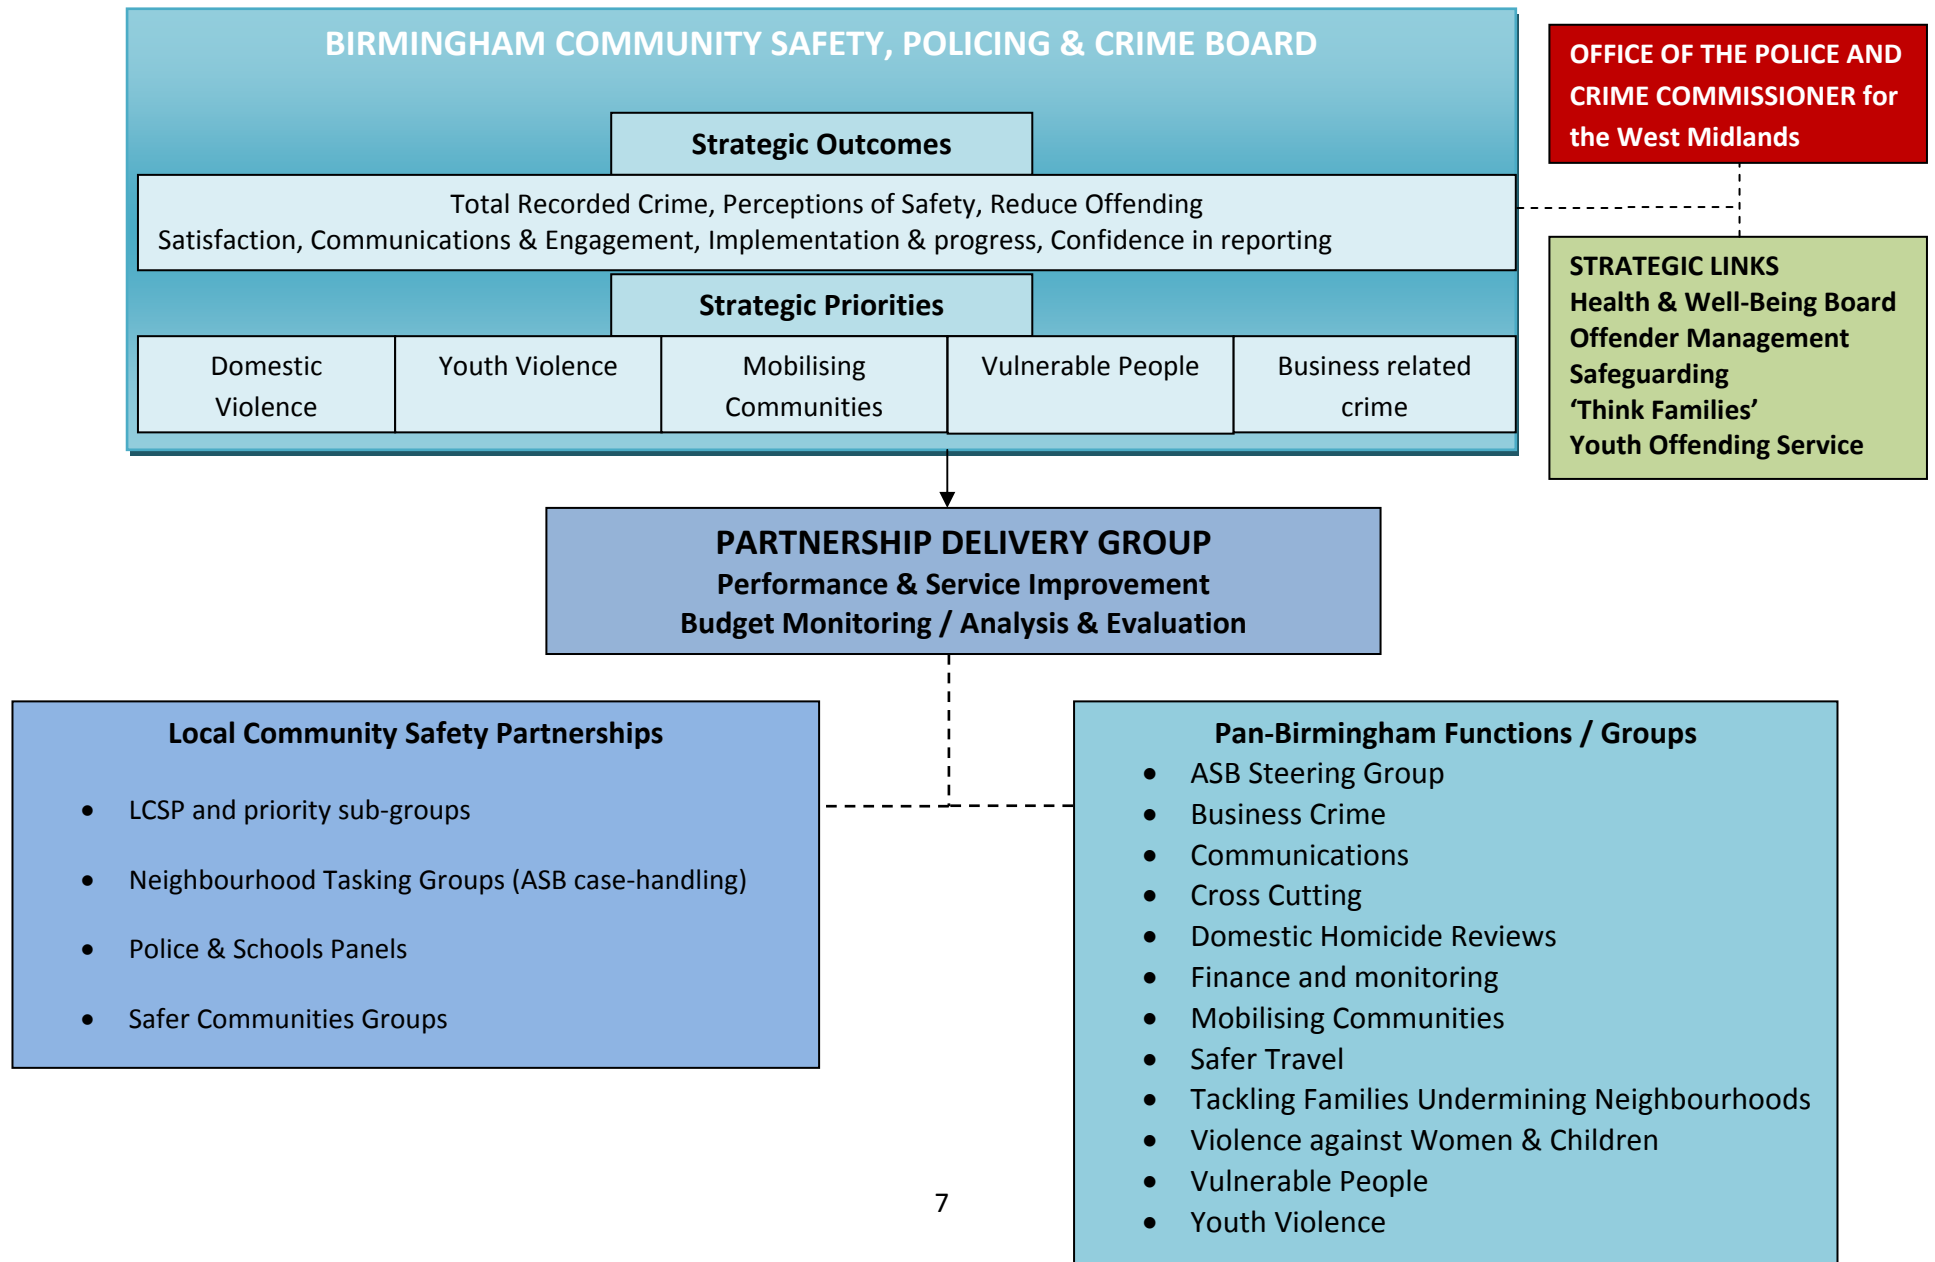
BIRMINGHAM COMMUNITY SAFETY, POLICING & CRIME BOARD

Strategic Outcomes

Total Recorded Crime, Perceptions of Safety, Reduce Offending
Satisfaction, Communications & Engagement, Implementation & progress, Confidence in reporting

Strategic Priorities

| Domestic Violence | Youth Violence | Mobilising Communities | Vulnerable People | Business related crime |
|---|---|---|---|---|

OFFICE OF THE POLICE AND CRIME COMMISSIONER for the West Midlands

STRATEGIC LINKS
Health & Well-Being Board
Offender Management
Safeguarding
'Think Families'
Youth Offending Service

PARTNERSHIP DELIVERY GROUP
Performance & Service Improvement
Budget Monitoring / Analysis & Evaluation

Local Community Safety Partnerships

- LCSP and priority sub-groups
- Neighbourhood Tasking Groups (ASB case-handling)
- Police & Schools Panels
- Safer Communities Groups

Pan-Birmingham Functions / Groups
- ASB Steering Group
- Business Crime
- Communications
- Cross Cutting
- Domestic Homicide Reviews
- Finance and monitoring
- Mobilising Communities
- Safer Travel
- Tackling Families Undermining Neighbourhoods
- Violence against Women & Children
- Vulnerable People
- Youth Violence

7